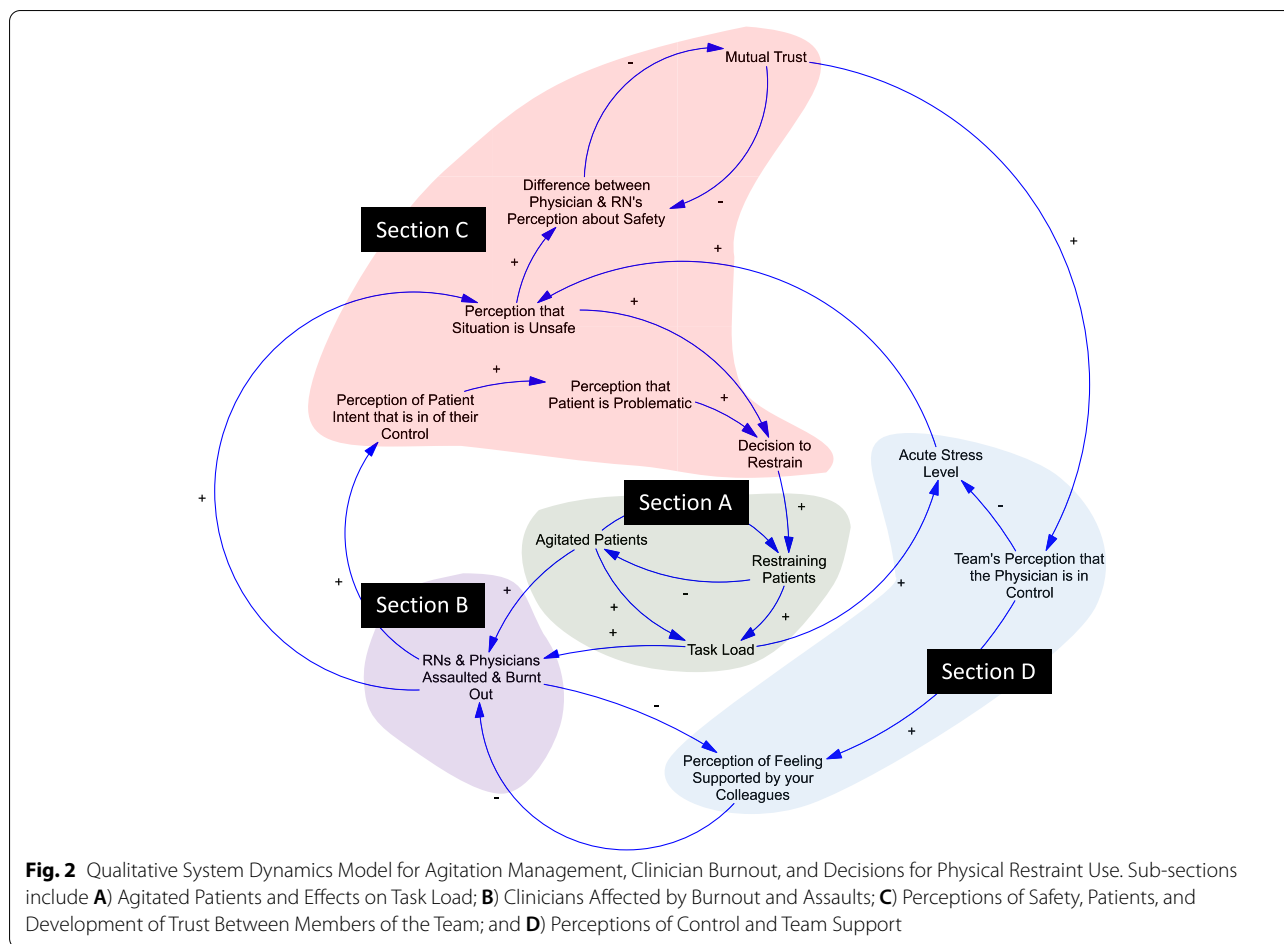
Mutual Trust

-

Difference between Physician & RN's Perception about Safety

-

Section C

+

+

Perception that Situation is Unsafe

+

+

Perception of Patient Intent that is in of their Control

+

Perception that Patient is Problematic

+

Decision to Restrain

+

Acute Stress Level

Section A

+

Agitated Patients

Restraining Patients

-

Team's Perception that the Physician is in Control

+

+

-

+

+

Section B

+

+

+

Task Load

RNs & Physicians Assaulted & Burnt Out

Section D

-

+

Perception of Feeling Supported by your Colleagues

-

**Fig. 2** Qualitative System Dynamics Model for Agitation Management, Clinician Burnout, and Decisions for Physical Restraint Use. Sub-sections include **A**) Agitated Patients and Effects on Task Load; **B**) Clinicians Affected by Burnout and Assaults; **C**) Perceptions of Safety, Patients, and Development of Trust Between Members of the Team; and **D**) Perceptions of Control and Team Support